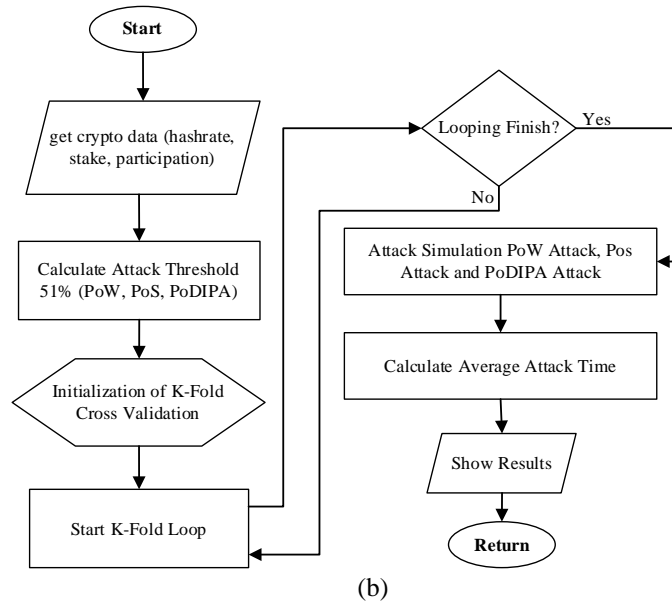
Start

get crypto data (hashrate, stake, participation)

Calculate Attack Threshold 51% (PoW, PoS, PoDIPA)

Initialization of K-Fold Cross Validation

Start K-Fold Loop

Looping Finish?

Yes

No

Attack Simulation PoW Attack, Pos Attack and PoDIPA Attack

Calculate Average Attack Time

Show Results

Return

(b)